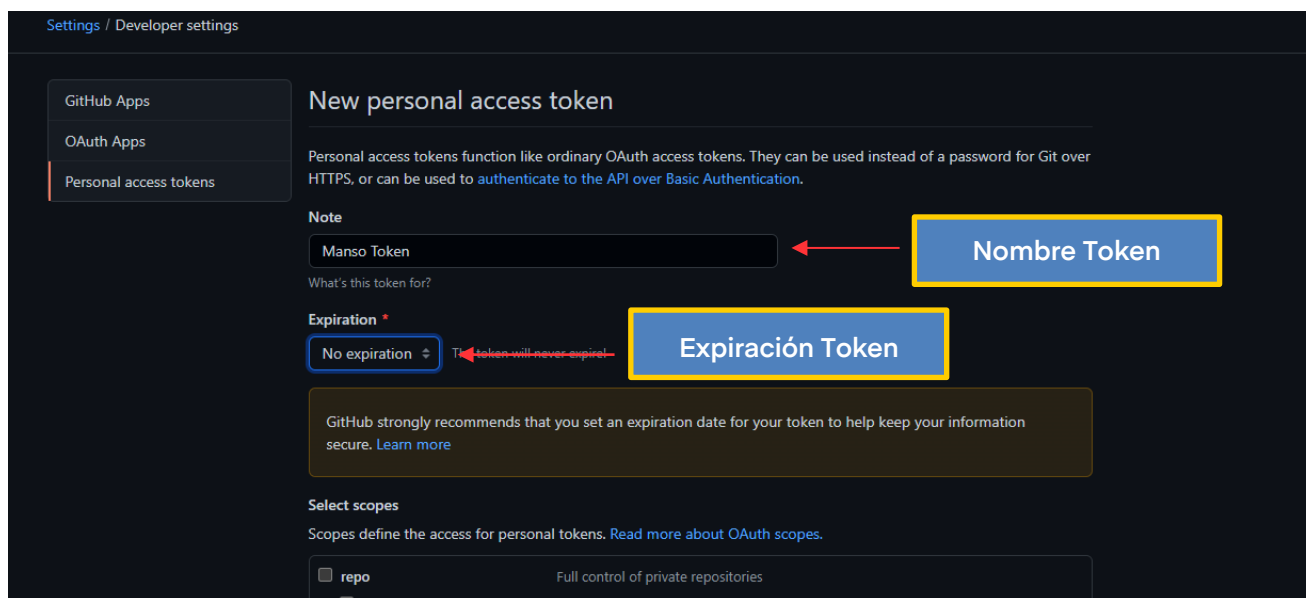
Settings / Developer settings

GitHub Apps

OAuth Apps

Personal access tokens

New personal access token

Personal access tokens function like ordinary OAuth access tokens. They can be used instead of a password for Git over HTTPS, or can be used to authenticate to the API over Basic Authentication.

Note

Manso Token

Nombre Token

What's this token for?

Expiration *

No expiration

Th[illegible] token will never expire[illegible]

Expiración Token

GitHub strongly recommends that you set an expiration date for your token to help keep your information secure. Learn more

Select scopes

Scopes define the access for personal tokens. Read more about OAuth scopes.

repo Full control of private repositories